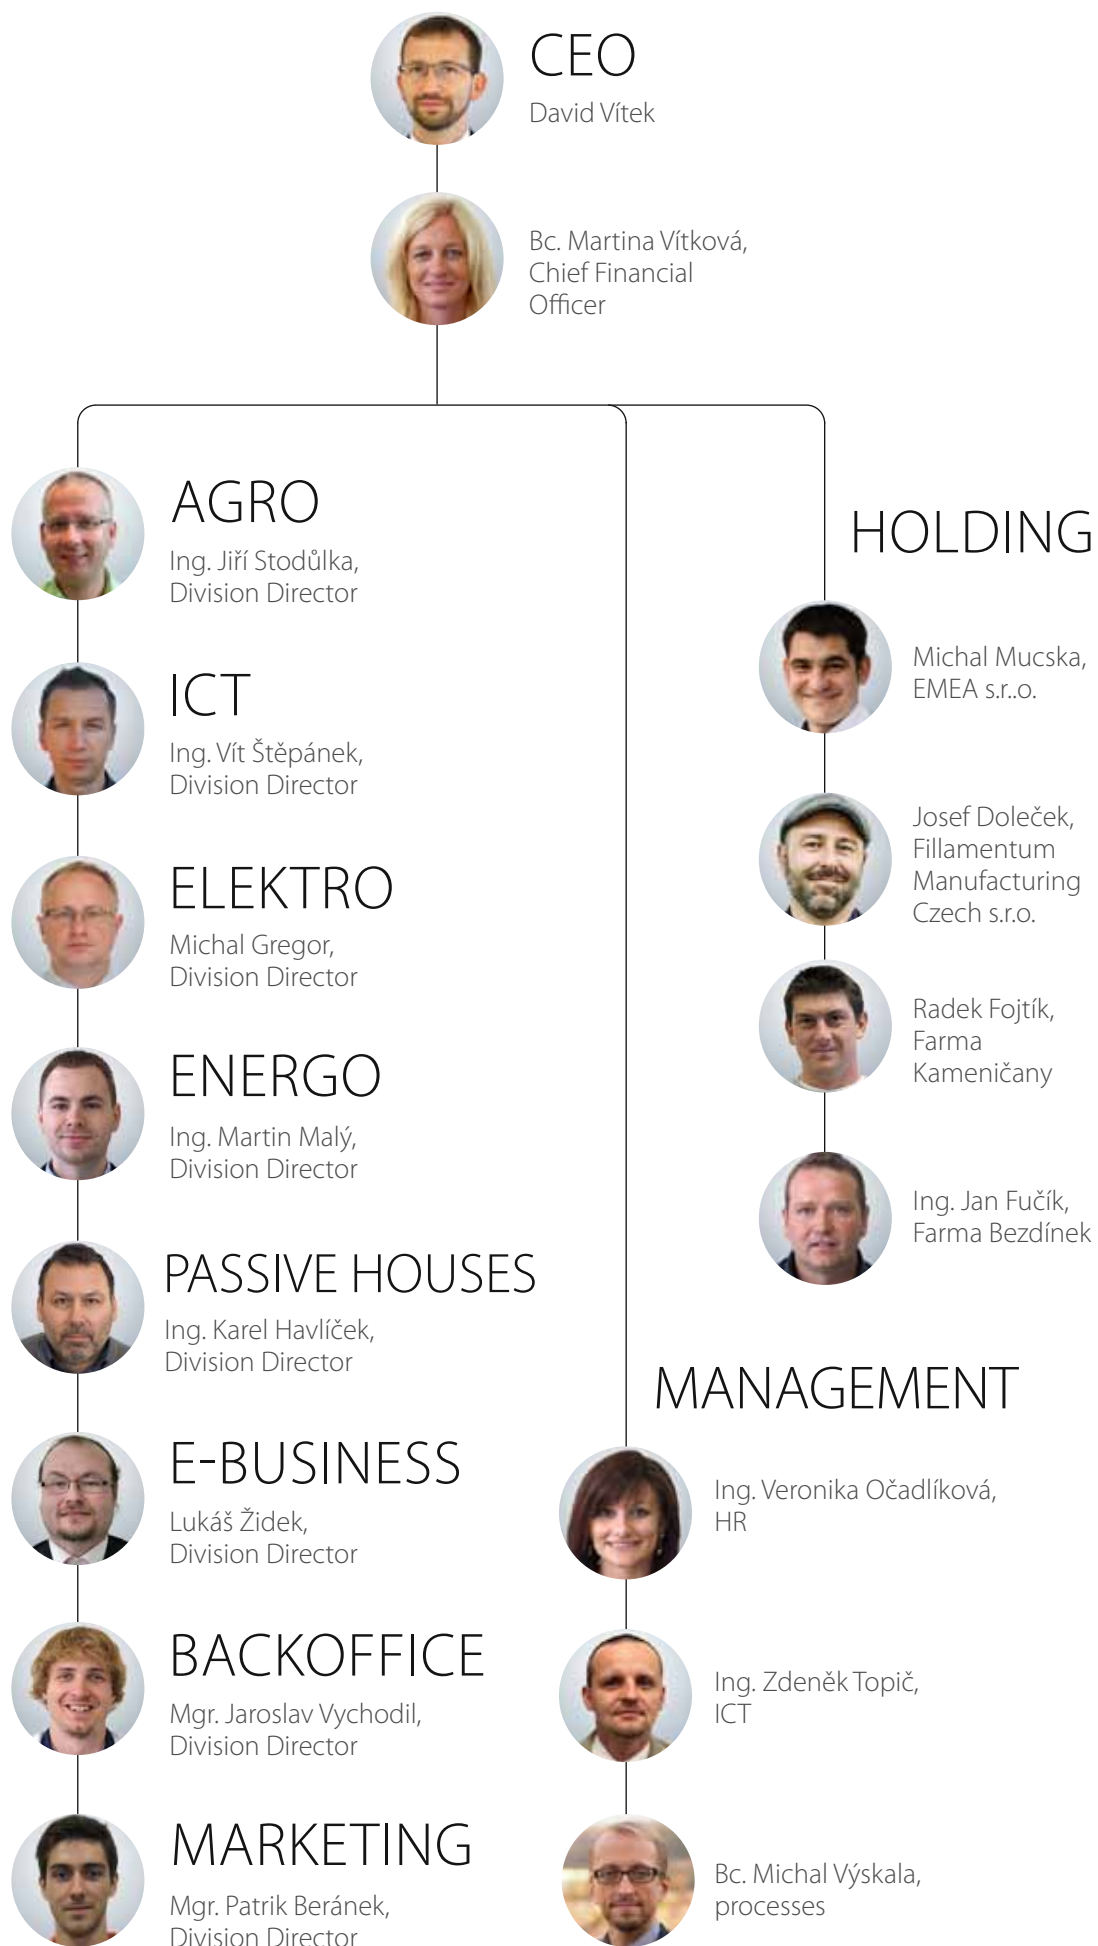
CEO
David Vítek

Bc. Martina Vítková, Chief Financial Officer

AGRO
Ing. Jiří Stodůlka, Division Director

ICT
Ing. Vít Štěpánek, Division Director

ELEKTRO
Michal Gregor, Division Director

ENERGO
Ing. Martin Malý, Division Director

PASSIVE HOUSES
Ing. Karel Havlíček, Division Director

E-BUSINESS
Lukáš Židek, Division Director

BACKOFFICE
Mgr. Jaroslav Vychodil, Division Director

MARKETING
Mgr. Patrik Beránek, Division Director

HOLDING

Michal Mucska, EMEA s.r..o.

Josef Doleček, Fillamentum Manufacturing Czech s.r.o.

Radek Fojtík, Farma Kameničany

Ing. Jan Fučík, Farma Bezdínek

MANAGEMENT

Ing. Veronika Očadlíková, HR

Ing. Zdeněk Topič, ICT

Bc. Michal Výskala, processes